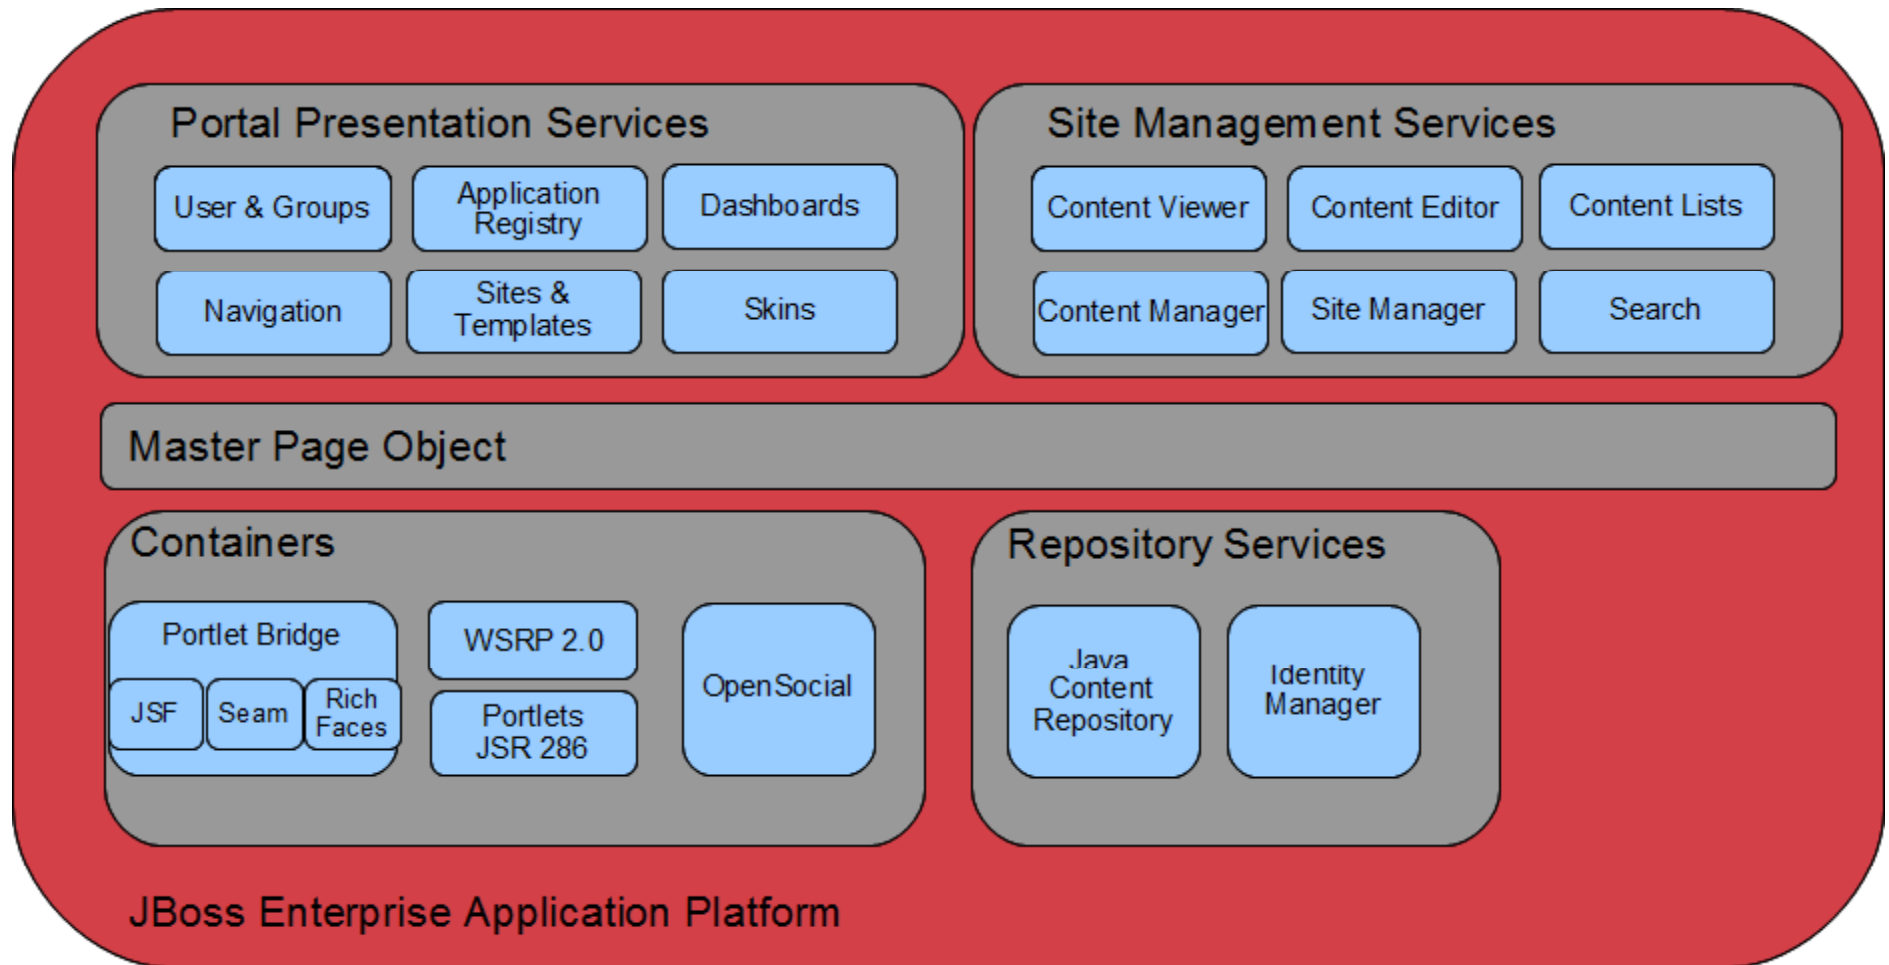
Portal Presentation Services

User & Groups

Application Registry

Dashboards

Navigation

Sites & Templates

Skins

Site Management Services

Content Viewer

Content Editor

Content Lists

Content Manager

Site Manager

Search

Master Page Object

Containers

Portlet Bridge

JSF

Seam

Rich Faces

WSRP 2.0

Portlets JSR 286

OpenSocial

Repository Services

Java Content Repository

Identity Manager

JBoss Enterprise Application Platform